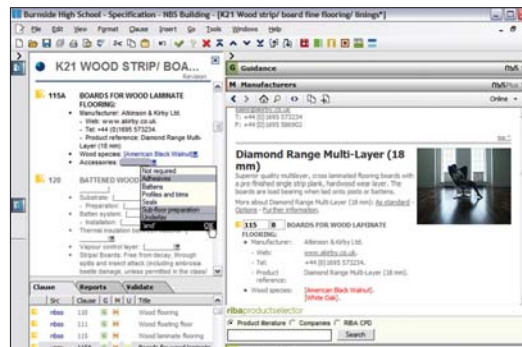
Burnside High School - Specification - NBS Building - [K21 Wood strip/ board fine flooring/ linings*]

File Edit View Format Clause Insert Go Tools Windows Help

K21 WOOD STRIP/ BOA...

Revision

115A BOARDS FOR WOOD LAMINATE FLOORING:
• Manufacturer: Atkinson & Kirby Ltd.
– Web: www.akirby.co.uk.
– Tel: +44 (0)1695 573234.
– Product reference: Diamond Range Multi-Layer (18 mm)
• Wood species: [American Black Walnut]
• Accessories:

120 BATTENED WOOD

• Substrate:
– Preparation:
• Batten system:
– Installation:
• Thermal insulation b
• Vapour control layer:
• Stripe/ Boards: Free from decay, through splits and insect attack (including ambrosia beetle damage, unless permitted in the class/

Not required
Adhesives
Battens
Profiles and trims
Seals
Sub-floor preparation
Underlay
land

Clause Reports Validate

Src Clause G M U Title

| nbs | 110 | | Wood flooring |
|---|---|---|---|
| nbs | 111 | | Wood flooring floor |
| nbs | 115 | | Wood laminate flooring |
| nbs | | | |
| nbs | | | |

Guidance

Manufacturers

Online

T: +44 (0)1695 573234
F: +44 (0)1695 586902

Diamond Range Multi-Layer (18 mm)

Superior quality multilayer, cross laminated flooring boards with a pre-finished single strip plank, hardwood wear layer. The boards are load bearing when laid onto joists or battens.

More about Diamond Range Multi-Layer (18 mm): As standard - Options - Further information.

115 BOARDS FOR WOOD LAMINATE FLOORING:
• Manufacturer: Atkinson & Kirby Ltd.
– Web: www.akirby.co.uk.
– Tel: +44 (0)1695 573234.
– Product reference: Diamond Range Multi-Layer (18 mm).
• Wood species: [American Black Walnut]. [White Oak].

ribaproductselector

Product literature Companies RIBA CPD

Search